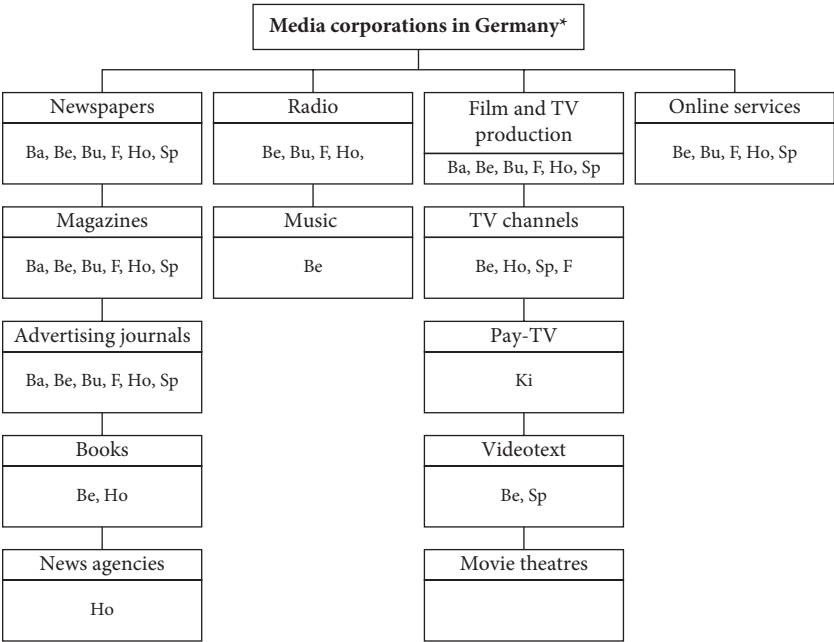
Media corporations in Germany*

Newspapers
Ba, Be, Bu, F, Ho, Sp

Magazines
Ba, Be, Bu, F, Ho, Sp

Advertising journals
Ba, Be, Bu, F, Ho, Sp

Books
Be, Ho

News agencies
Ho

Radio
Be, Bu, F, Ho,

Music
Be

Film and TV production
Ba, Be, Bu, F, Ho, Sp

TV channels
Be, Ho, Sp, F

Pay-TV
Ki

Videotext
Be, Sp

Movie theatres

Online services
Be, Bu, F, Ho, Sp